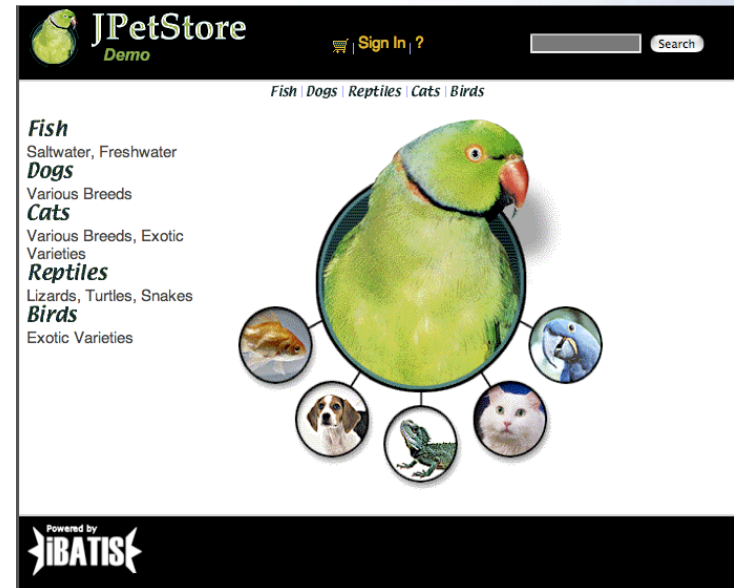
JPetStore
Demo

| Sign In | ?

Search

Fish | Dogs | Reptiles | Cats | Birds

Fish
Saltwater, Freshwater
Dogs
Various Breeds
Cats
Various Breeds, Exotic Varieties
Reptiles
Lizards, Turtles, Snakes
Birds
Exotic Varieties

Powered by
iBATIS